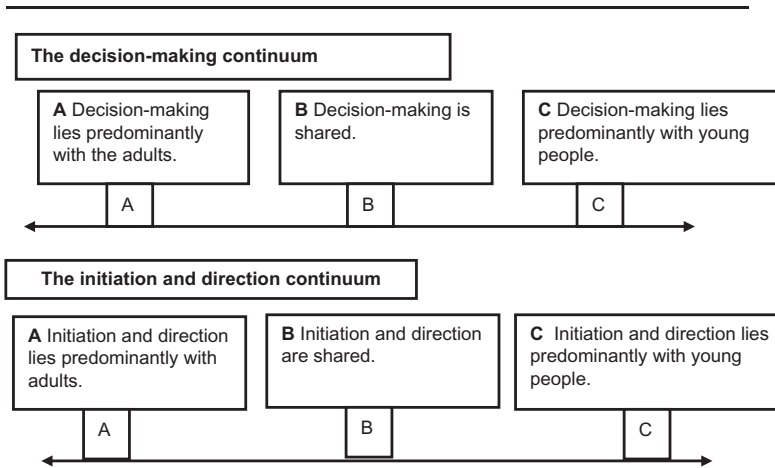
The decision-making continuum

A Decision-making lies predominantly with the adults.

B Decision-making is shared.

C Decision-making lies predominantly with young people.

A

B

C

The initiation and direction continuum

A Initiation and direction lies predominantly with adults.

B Initiation and direction are shared.

C Initiation and direction lies predominantly with young people.

A

B

C